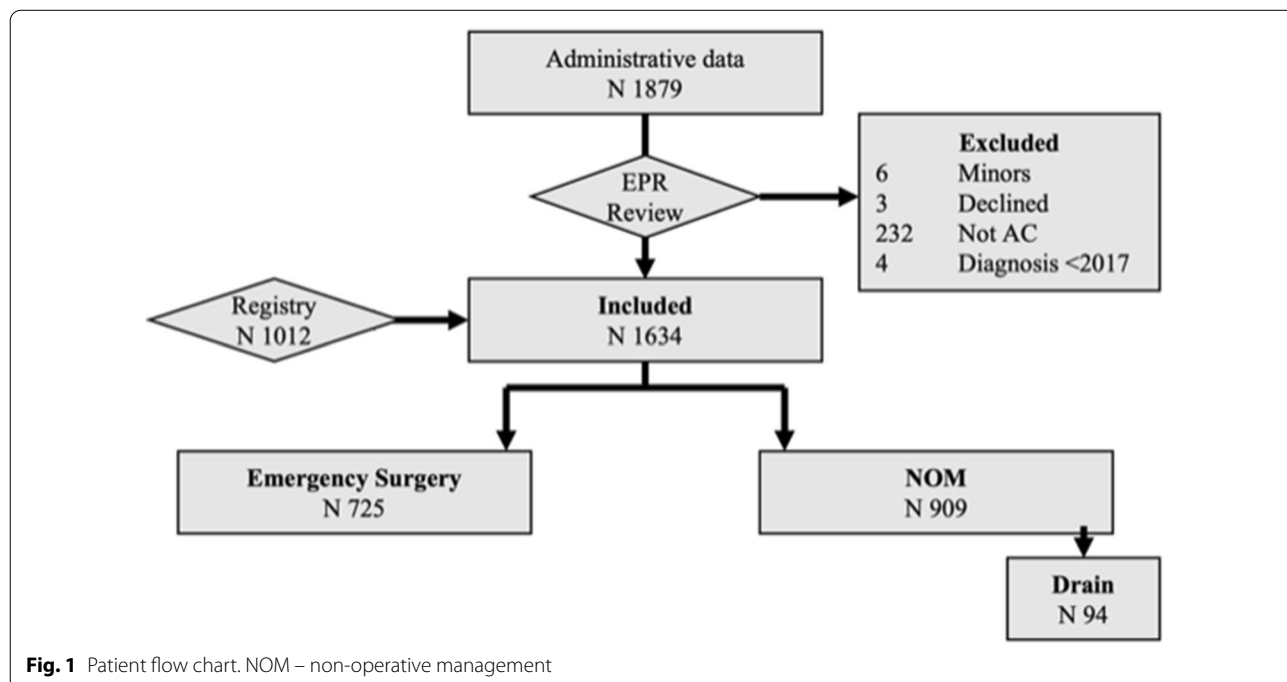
Administrative data
N 1879

EPR Review

Excluded
6 Minors
3 Declined
232 Not AC
4 Diagnosis <2017

Registry
N 1012

Included
N 1634

Emergency Surgery
N 725

NOM
N 909

Drain
N 94

**Fig. 1** Patient flow chart. NOM – non-operative management